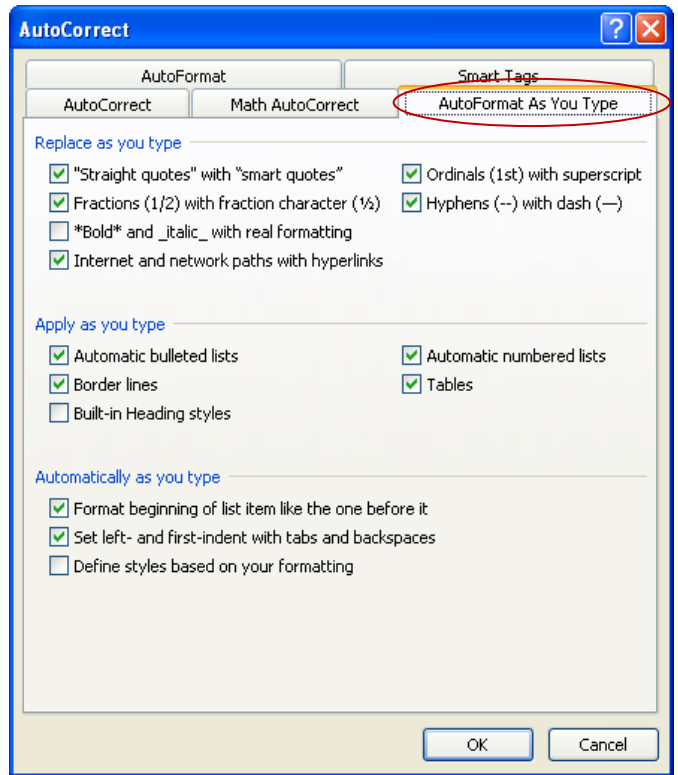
AutoCorrect

AutoFormat
Smart Tags
AutoCorrect
Math AutoCorrect
AutoFormat As You Type

Replace as you type
"Straight quotes" with “smart quotes”
Ordinals (1st) with superscript
Fractions (1/2) with fraction character (½)
Hyphens (--) with dash (—)
*Bold* and _italic_ with real formatting
Internet and network paths with hyperlinks

Apply as you type
Automatic bulleted lists
Automatic numbered lists
Border lines
Tables
Built-in Heading styles

Automatically as you type
Format beginning of list item like the one before it
Set left- and first-indent with tabs and backspaces
Define styles based on your formatting

OK
Cancel